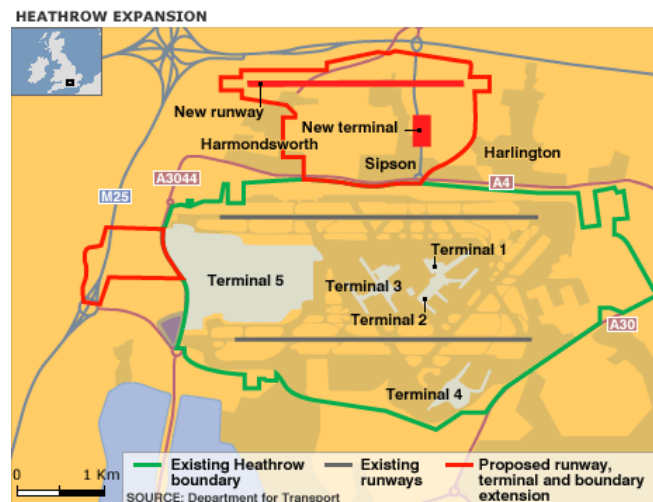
HEATHROW EXPANSION

New runway

New terminal

Harmondsworth

Sipson

Harlington

M25

A3044

A4

Terminal 1

Terminal 5

Terminal 3

Terminal 2

A30

Terminal 4

0

1 Km

SOURCE: Department for Transport

Existing Heathrow boundary

Existing runways

Proposed runway, terminal and boundary extension